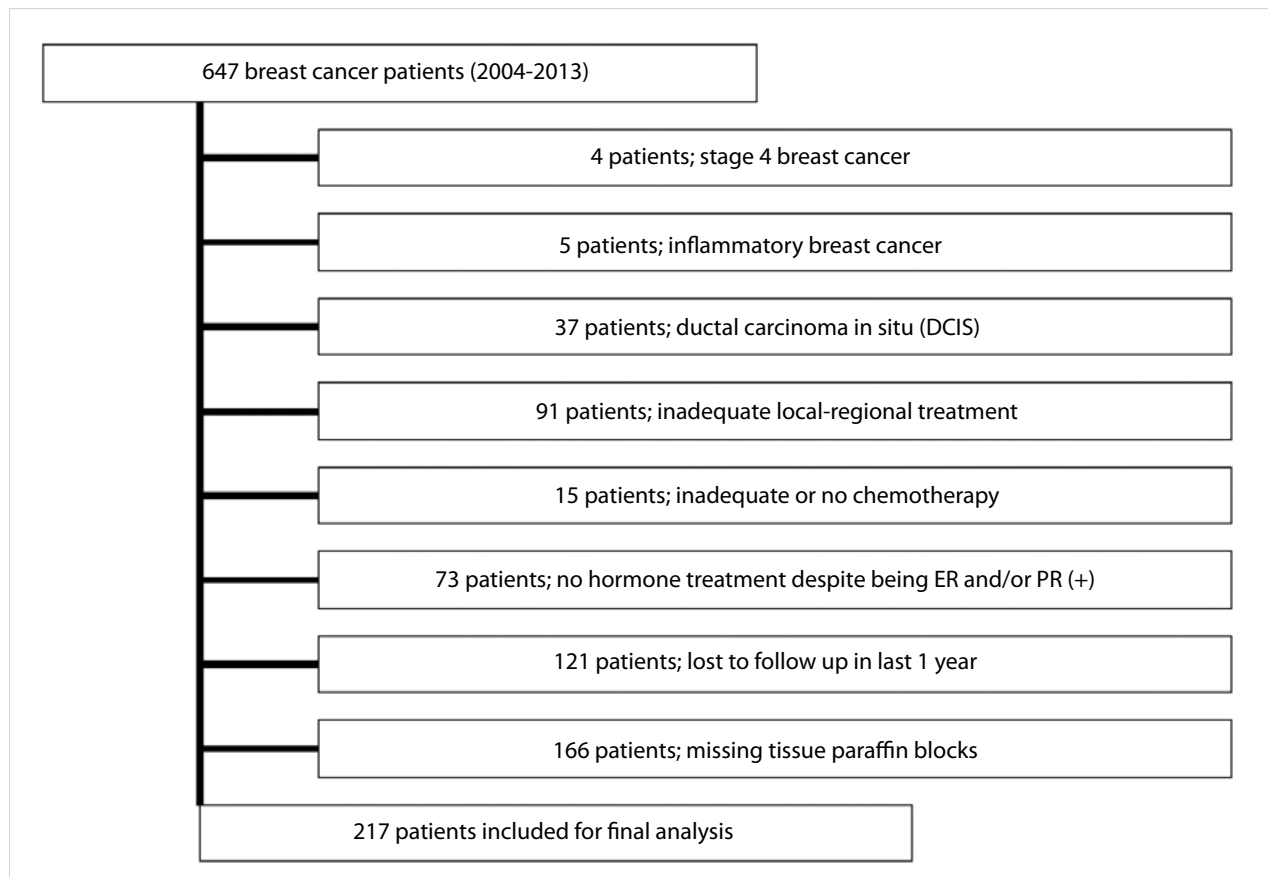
647 breast cancer patients (2004-2013)

4 patients; stage 4 breast cancer

5 patients; inflammatory breast cancer

37 patients; ductal carcinoma in situ (DCIS)

91 patients; inadequate local-regional treatment

15 patients; inadequate or no chemotherapy

73 patients; no hormone treatment despite being ER and/or PR (+)

121 patients; lost to follow up in last 1 year

166 patients; missing tissue paraffin blocks

217 patients included for final analysis